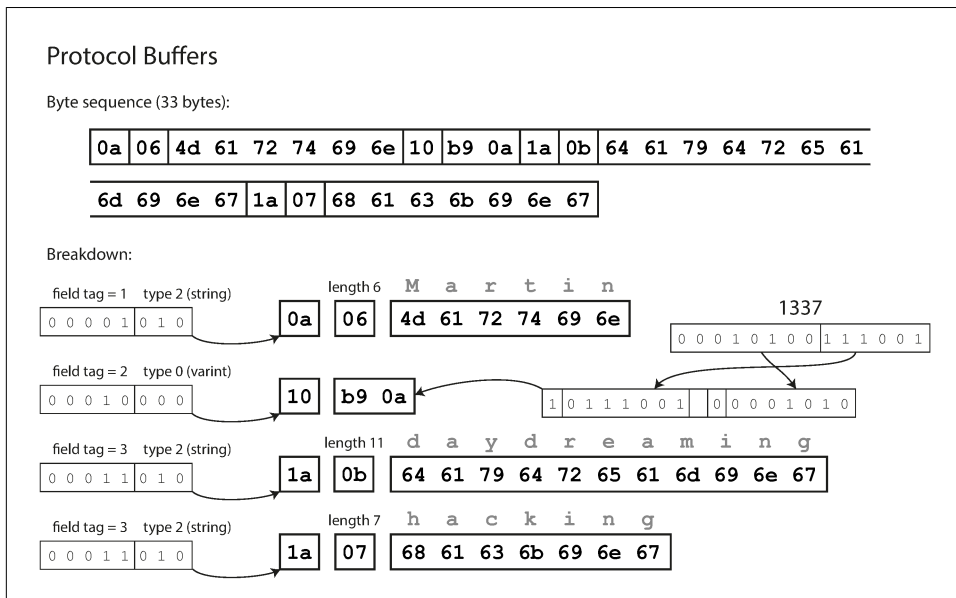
Protocol Buffers

Byte sequence (33 bytes):

| 0a | 06 | 4d 61 72 74 69 6e | 10 | b9 0a | 1a | 0b | 64 61 79 64 72 65 61 |
|---|---|---|---|---|---|---|---|

| 6d 69 6e 67 | 1a | 07 | 68 61 63 6b 69 6e 67 |
|---|---|---|---|

Breakdown:

field tag = 1 type 2 (string)
0 0 0 0 1 0 1 0
0a
length 6
06
M a r t i n
4d 61 72 74 69 6e

1337
0 0 0 1 0 1 0 0 1 1 1 0 0 1

field tag = 2 type 0 (varint)
0 0 0 1 0 0 0 0
10
b9 0a
1 0 1 1 1 0 0 1 0 0 0 0 1 0 1 0

field tag = 3 type 2 (string)
0 0 0 1 1 0 1 0
1a
length 11
0b
d a y d r e a m i n g
64 61 79 64 72 65 61 6d 69 6e 67

field tag = 3 type 2 (string)
0 0 0 1 1 0 1 0
1a
length 7
07
h a c k i n g
68 61 63 6b 69 6e 67